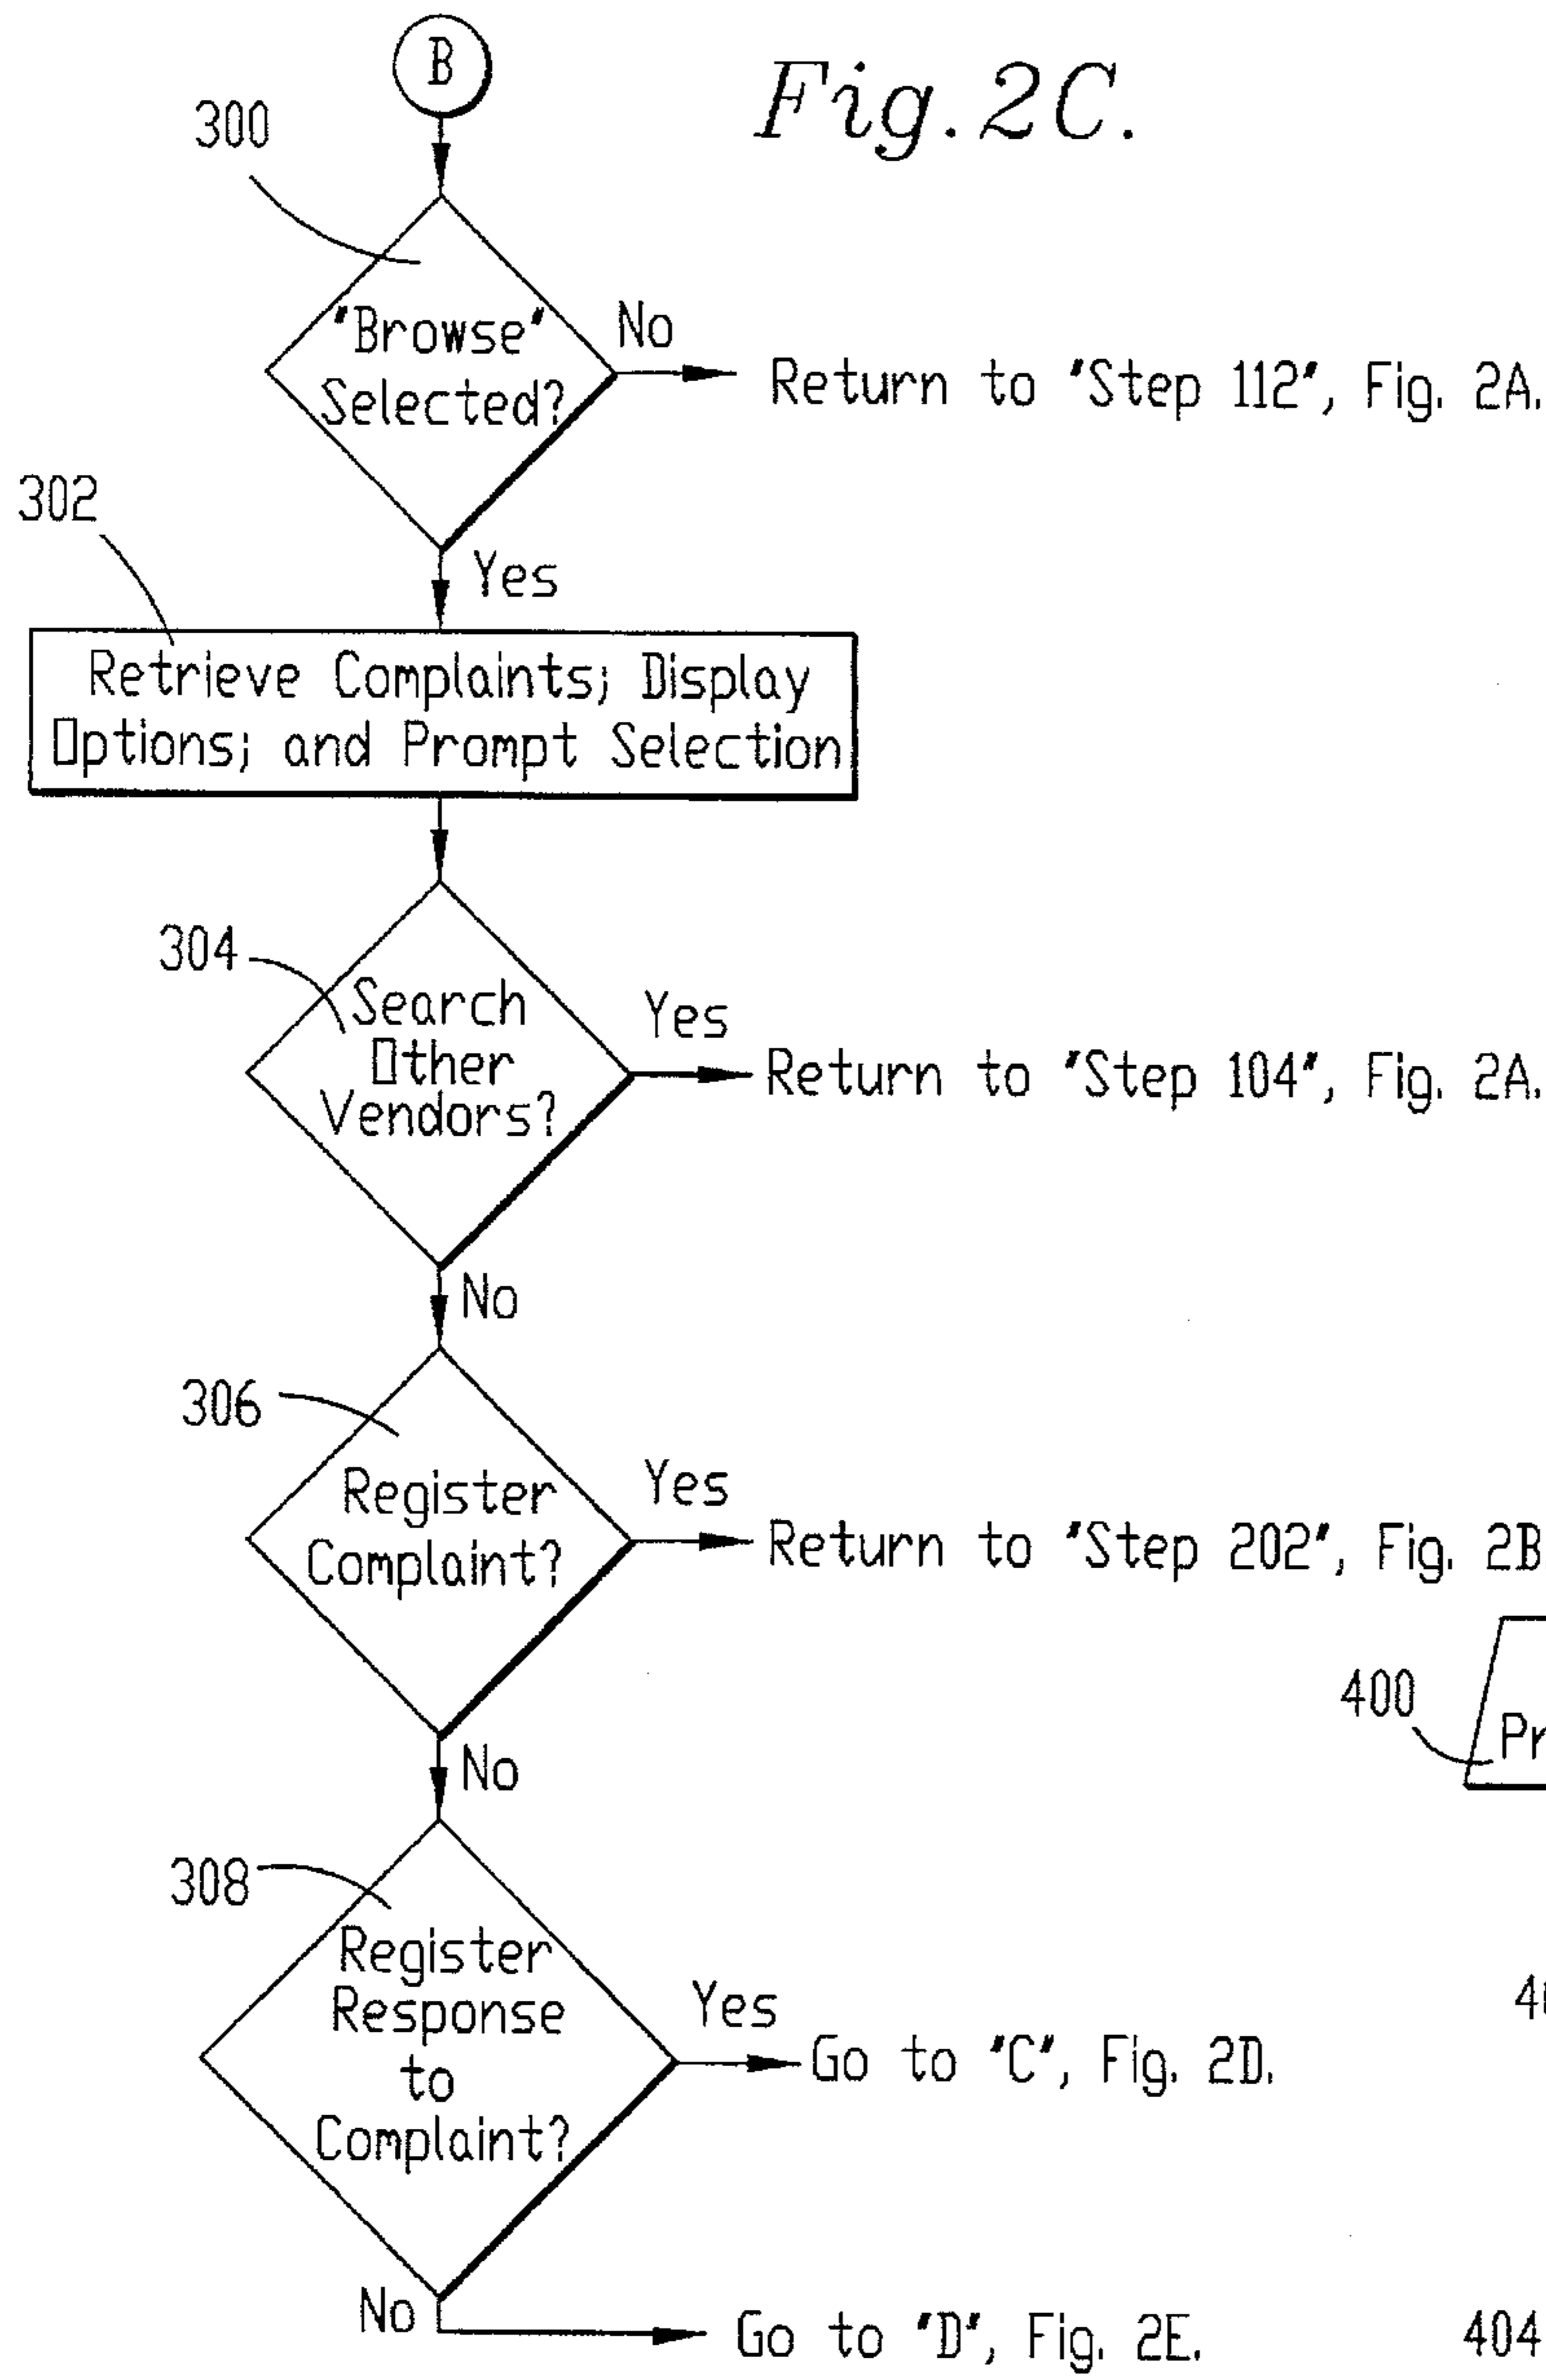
B

Fig. 2C.

300

"Browse" Selected?

No

Return to "Step 112", Fig. 2A.

302

Yes

Retrieve Complaints; Display Options; and Prompt Selection

304

Search Other Vendors?

Yes

Return to "Step 104", Fig. 2A.

No

306

Register Complaint?

Yes

Return to "Step 202", Fig. 2B

400

Pr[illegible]

No

308

Register Response to Complaint?

Yes

Go to "C", Fig. 2D.

4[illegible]

No

Go to "D", Fig. 2E.

404